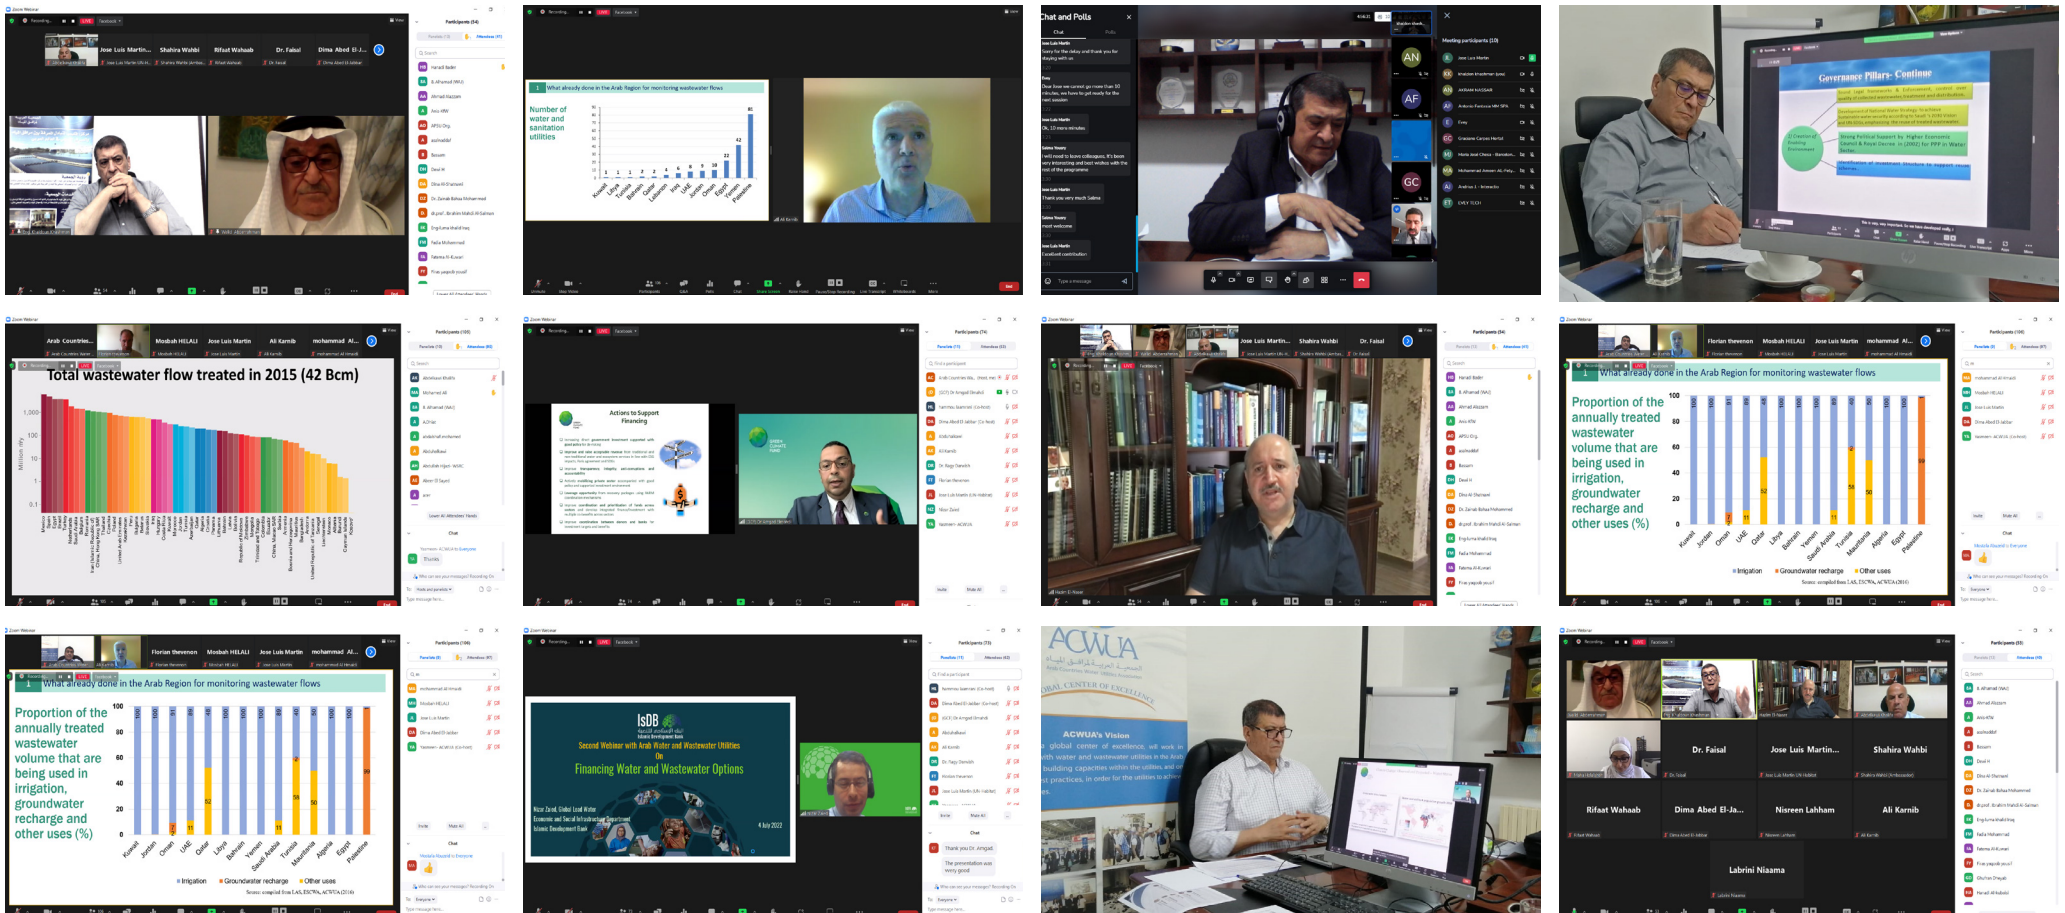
Jose Luis Martin... Shahira Wahbi Rifaat Wahaab Dr. Faisal Dima Abed El-J...

Participants (54)

What already done in the Arab Region for monitoring wastewater flows

Number of water and sanitation utilities

Kuwait Libya Tunisia Bahrain Qatar Lebanon Iraq UAE Jordan Oman Egypt Yemen Palestine

Chat and Polls

Meeting participants (10)

Governance Pillars- Continue

Arab Countries... Mosbah HELALI Jose Luis Martin Ali Karnib mohammad Al...

Total wastewater flow treated in 2015 (42 Bcm)

Actions to Support Financing

Jose Luis Martin... Shahira Wahbi Dr. Faisal

Florian thevenon Mosbah HELALI Jose Luis Martin mohammad Al...

What already done in the Arab Region for monitoring wastewater flows

Proportion of the annually treated wastewater volume that are being used in irrigation, groundwater recharge and other uses (%)

Kuwait Jordan Oman UAE Qatar Libya Bahrain Yemen Saudi Arabia Tunisia Mauritania Algeria Egypt Palestine

Irrigation Groundwater recharge Other uses

Source: compiled from LAS, ESCWA, ACWUA (2016)

Florian thevenon Mosbah HELALI Jose Luis Martin mohammad Al...

What already done in the Arab Region for monitoring wastewater flows

Proportion of the annually treated wastewater volume that are being used in irrigation, groundwater recharge and other uses (%)

Irrigation Groundwater recharge Other uses

Source: compiled from LAS, ESCWA, ACWUA (2016)

IsDB

Islamic Development Bank

Second Webinar with Arab Water and Wastewater Utilities

On

Financing Water and Wastewater Options

Nizar Zaied, Global Lead Water
Economic and Social Infrastructure Department
Islamic Development Bank

4 July 2022

ACWUA

ARAB CENTER OF EXCELLENCE

ACWUA's Vision

global center of excellence, will work in with water and wastewater utilities in the Arab building capacities within the utilities and practices, in order for the utilities to achieve

Dr. Faisal Jose Luis Martin... Shahira Wahbi

Rifaat Wahaab Dima Abed El-Ja... Nisreen Lahham Ali Karnib

Labrini Niaama